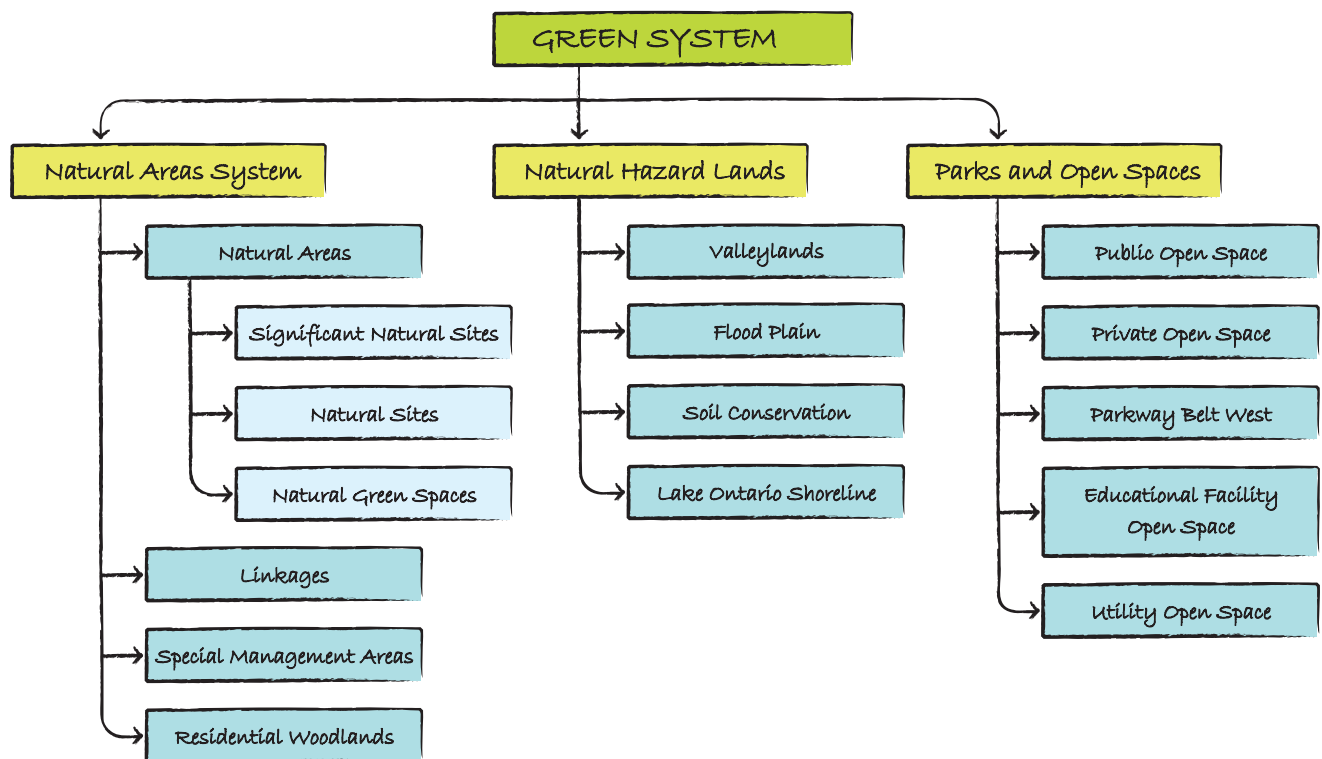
GREEN SYSTEM

Natural Areas System

Natural Areas

Significant Natural Sites

Natural Sites

Natural Green Spaces

Linkages

Special Management Areas

Residential Woodlands

Natural Hazard Lands

Valleylands

Flood Plain

Soil Conservation

Lake Ontario Shoreline

Parks and Open Spaces

Public Open Space

Private Open Space

Parkway Belt West

Educational Facility Open Space

Utility Open Space